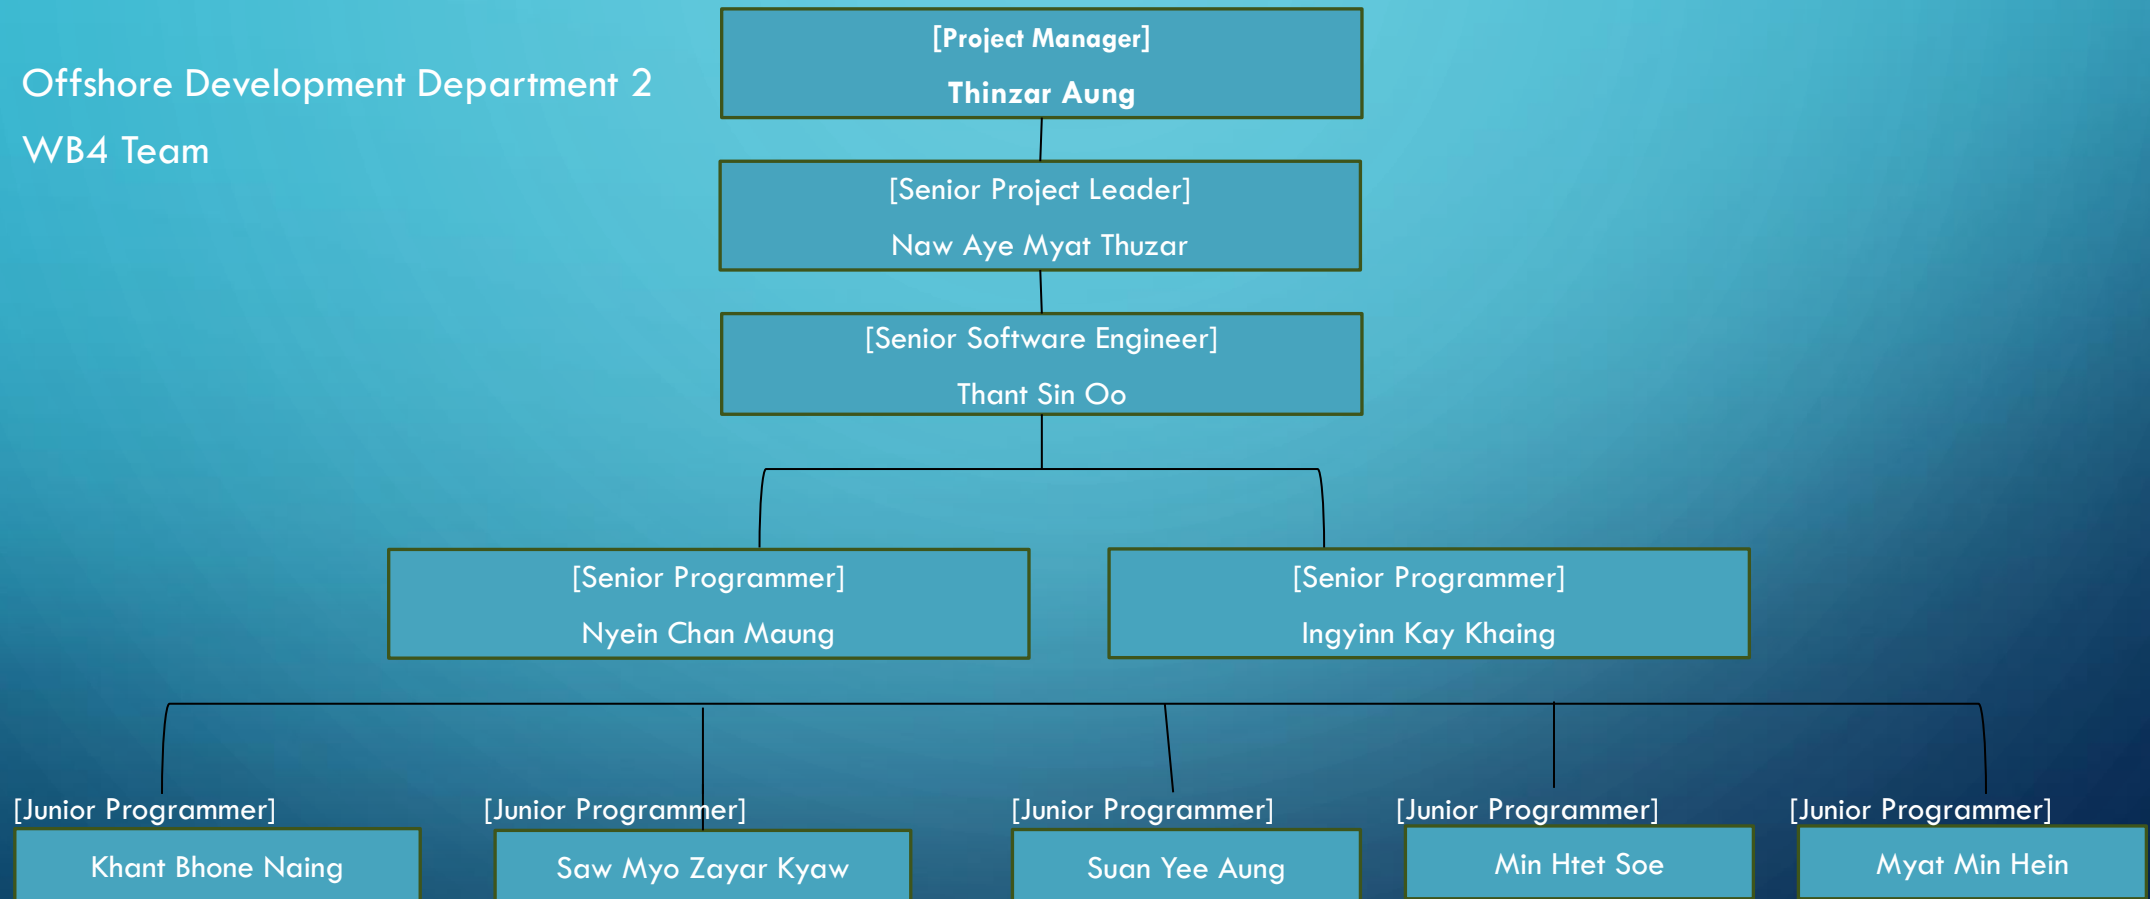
Offshore Development Department 2

WB4 Team

[Project Manager]

Thinzar Aung

[Senior Project Leader]

Naw Aye Myat Thuzar

[Senior Software Engineer]

Thant Sin Oo

[Senior Programmer]

Nyein Chan Maung

[Senior Programmer]

Ingyinn Kay Khaing

[Junior Programmer]

Khant Bhone Naing

[Junior Programmer]

Saw Myo Zayar Kyaw

[Junior Programmer]

Suan Yee Aung

[Junior Programmer]

Min Htet Soe

[Junior Programmer]

Myat Min Hein